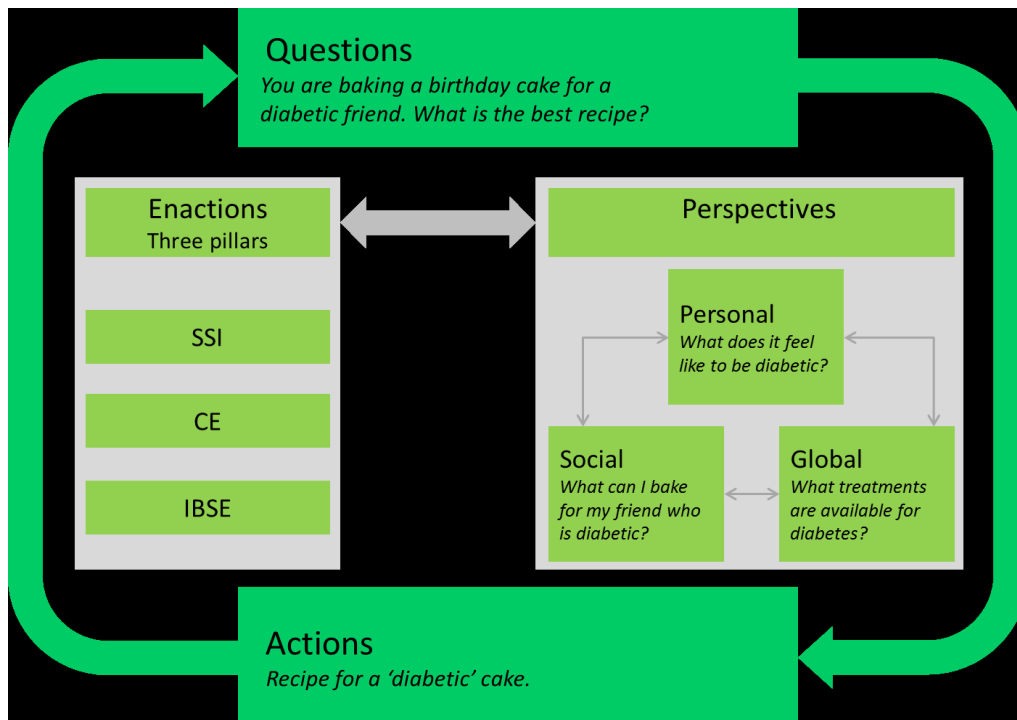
Questions
You are baking a birthday cake for a diabetic friend. What is the best recipe?

Enactions
Three pillars

SSI

CE

IBSE

Perspectives

Personal
What does it feel like to be diabetic?

Social
What can I bake for my friend who is diabetic?

Global
What treatments are available for diabetes?

Actions
Recipe for a 'diabetic' cake.